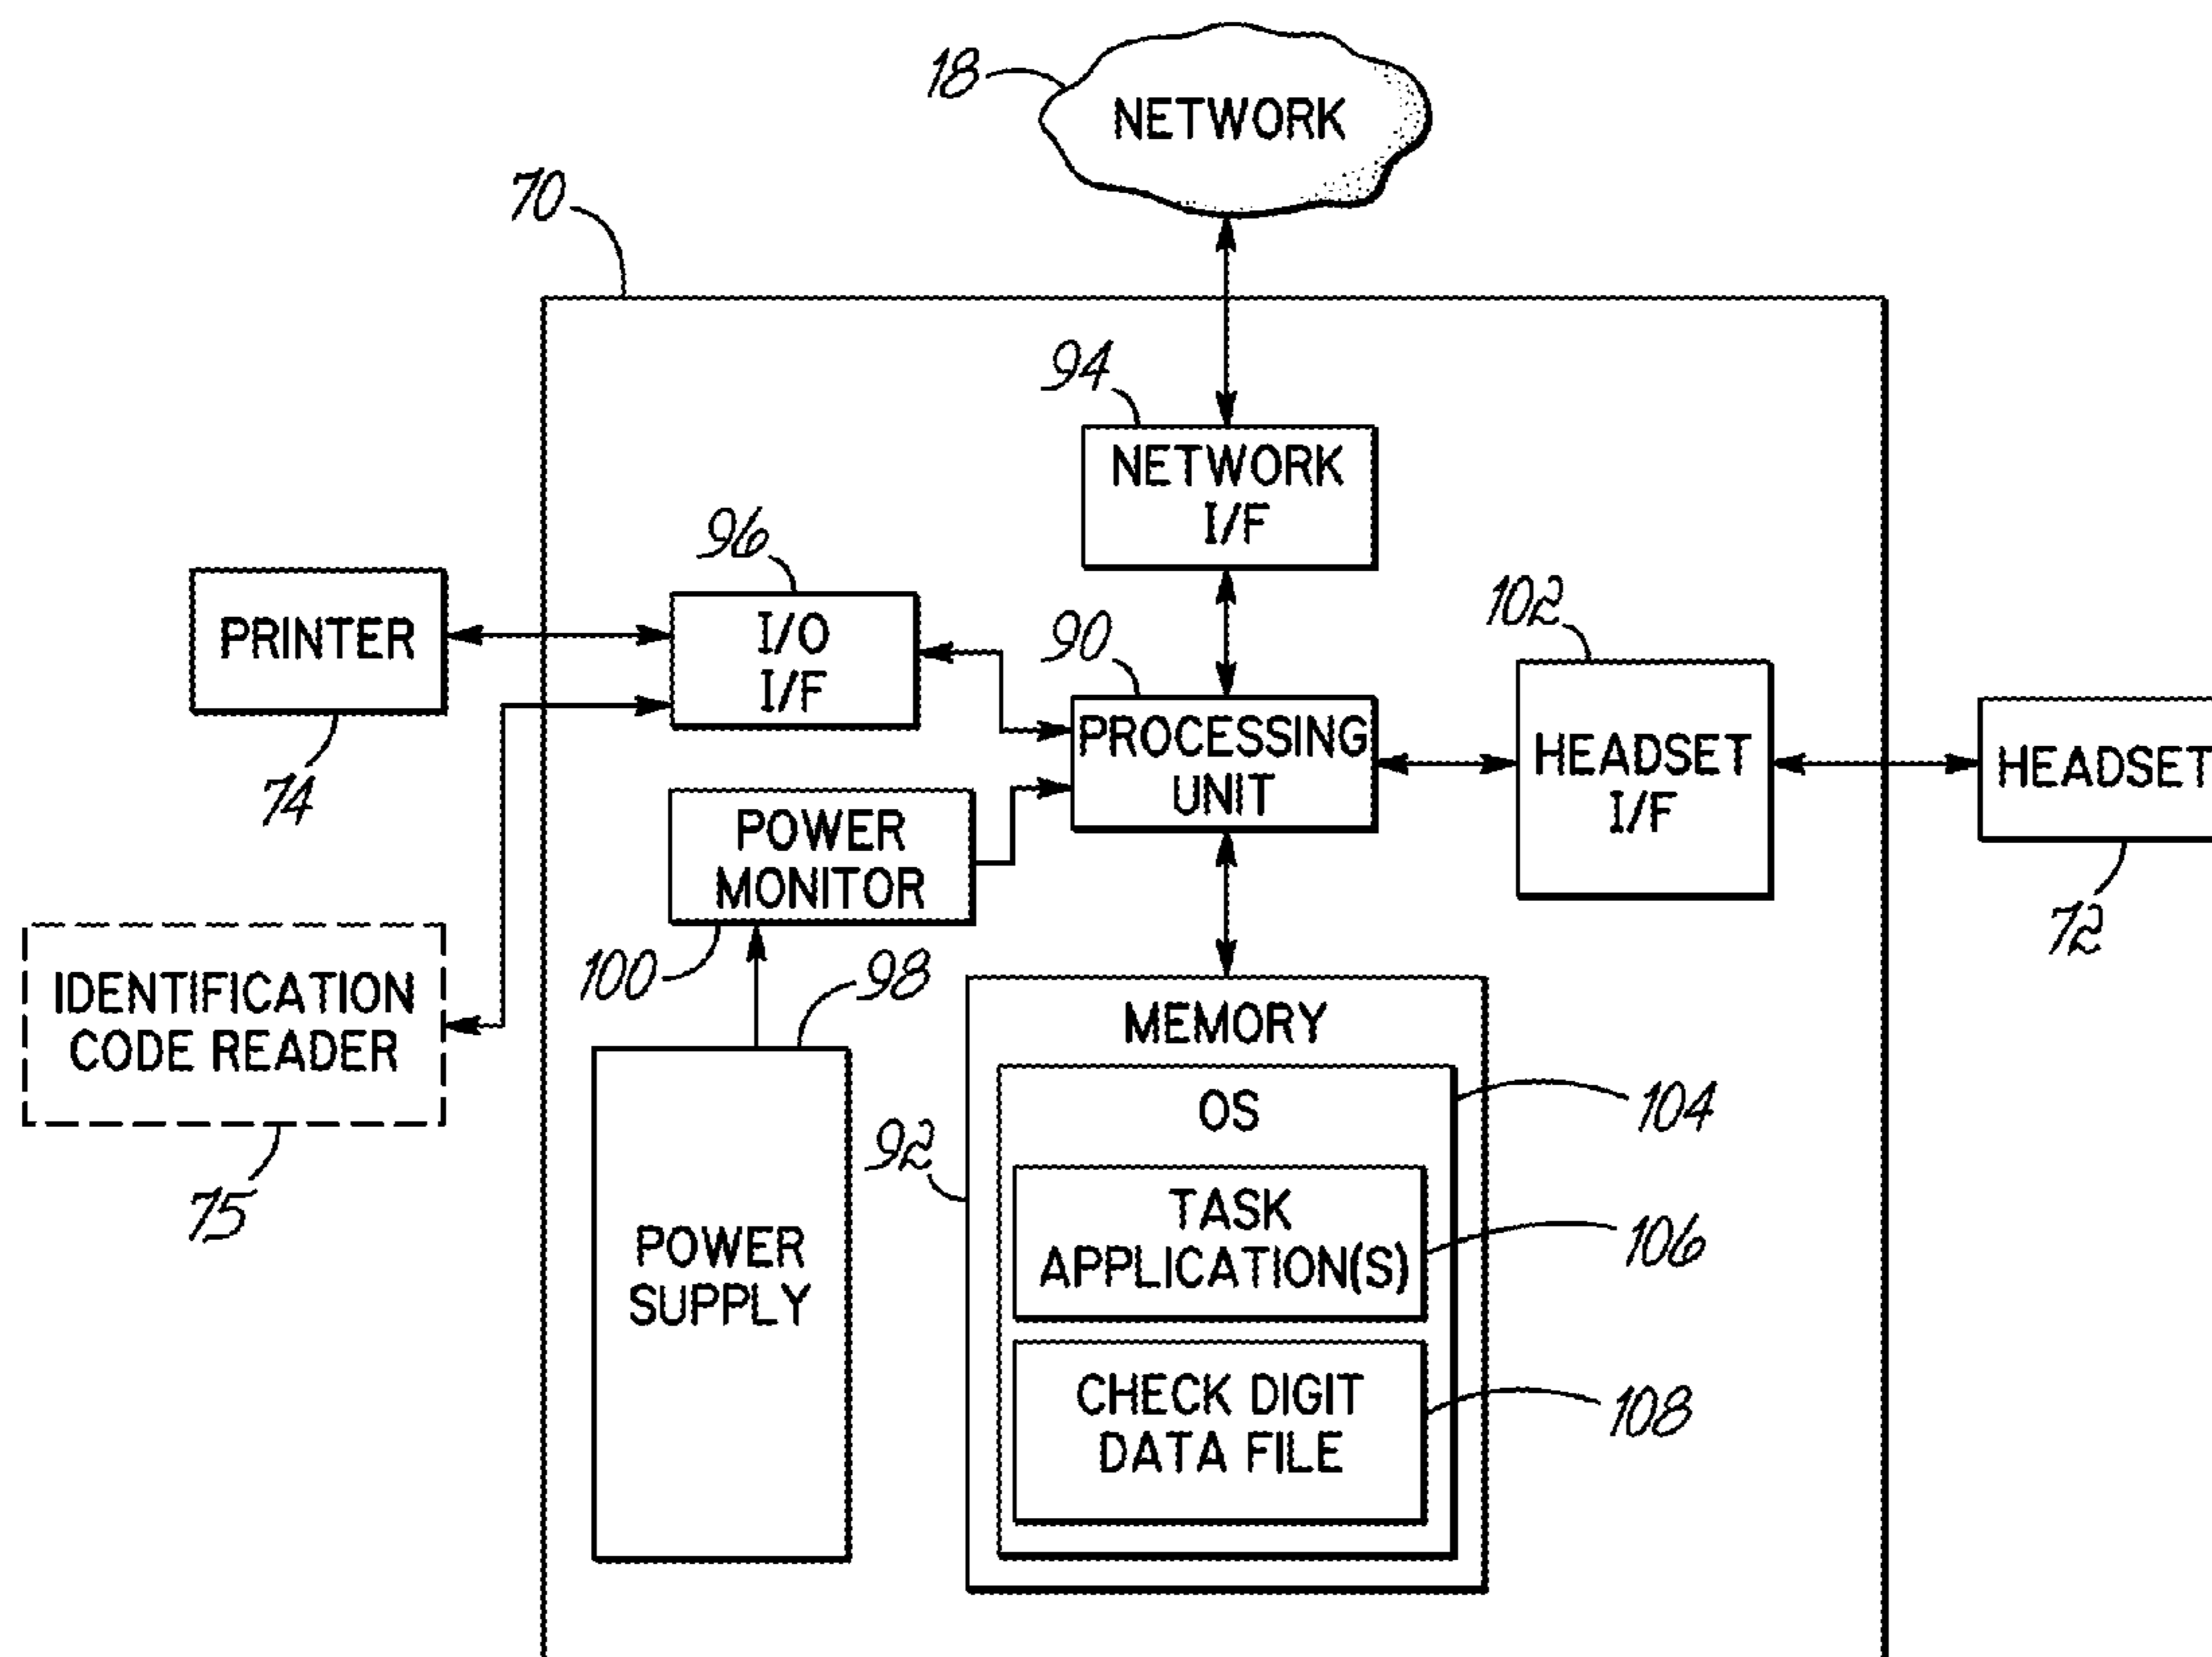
18
NETWORK
70
94
NETWORK I/F
96
PRINTER
I/O I/F
90
102
PROCESSING UNIT
HEADSET I/F
HEADSET
74
POWER MONITOR
72
100
98
IDENTIFICATION CODE READER
MEMORY
OS
104
75
92
TASK APPLICATION(S)
106
POWER SUPPLY
CHECK DIGIT DATA FILE
108